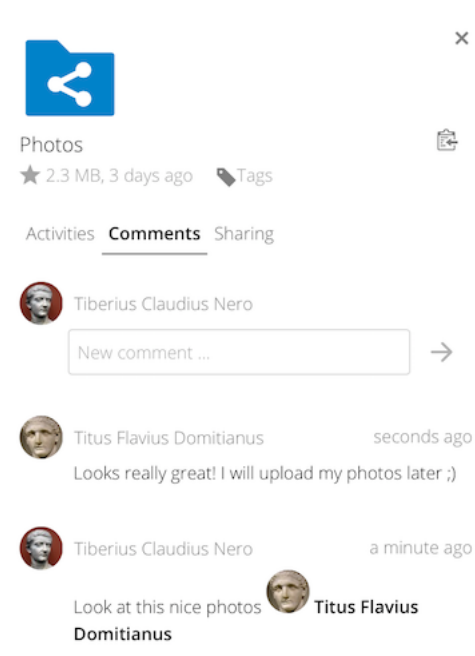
×

Photos

2.3 MB, 3 days ago Tags

Activities Comments Sharing

Tiberius Claudius Nero

New comment ...

Titus Flavius Domitianus seconds ago

Looks really great! I will upload my photos later ;)

Tiberius Claudius Nero a minute ago

Look at this nice photos Titus Flavius Domitianus